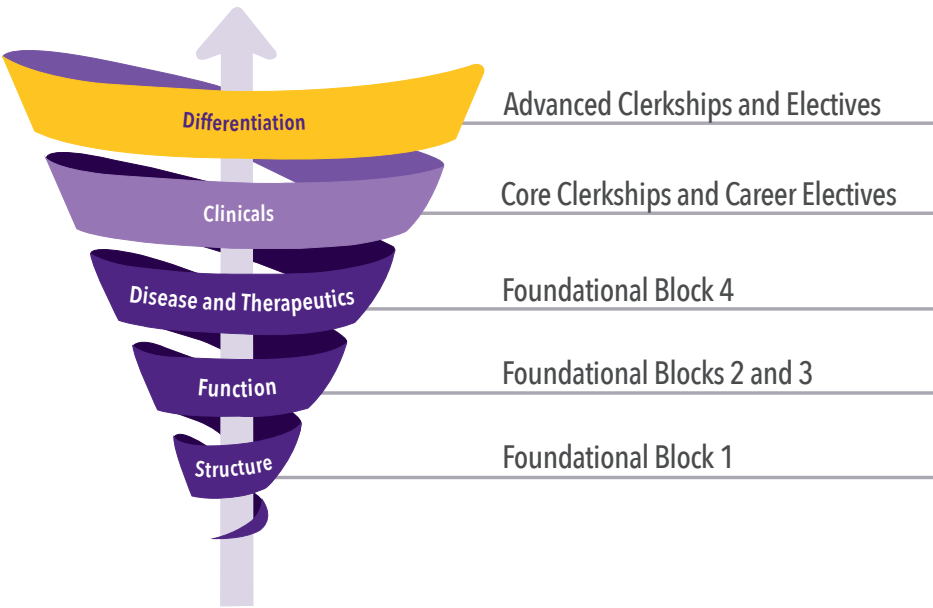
Differentiation — Advanced Clerkships and Electives

Clinicals — Core Clerkships and Career Electives

Disease and Therapeutics — Foundational Block 4

Function — Foundational Blocks 2 and 3

Structure — Foundational Block 1